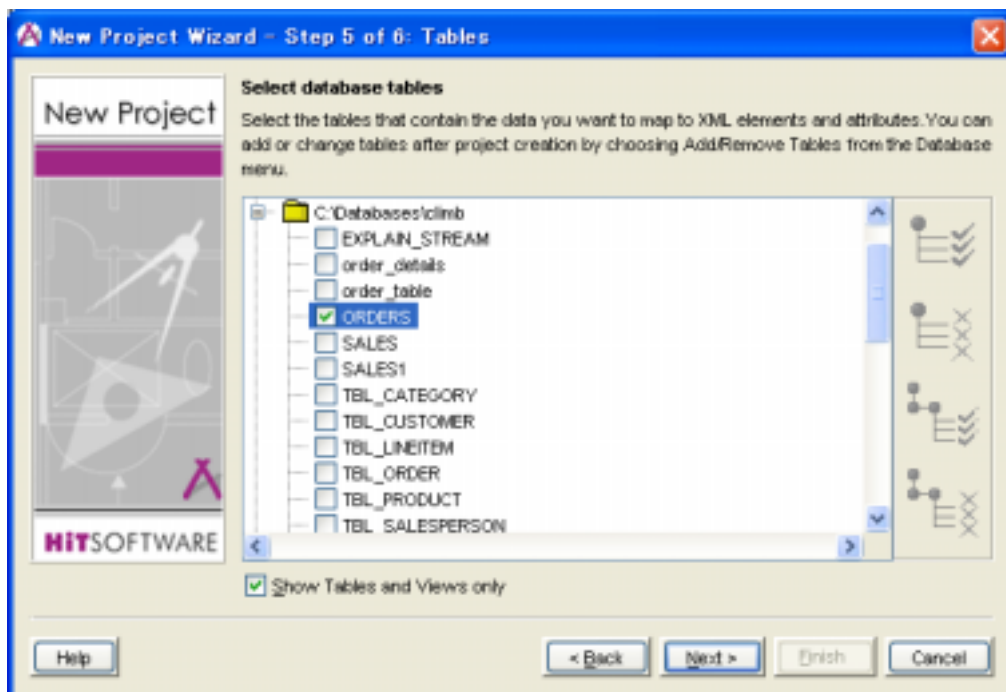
New Project Wizard - Step 5 of 6: Tables

New Project

HiTSOFTWARE

Select database tables

Select the tables that contain the data you want to map to XML elements and attributes. You can add or change tables after project creation by choosing Add/Remove Tables from the Database menu.

C:\Databases\climb
EXPLAIN_STREAM
order_details
order_table
ORDERS
SALES
SALES1
TBL_CATEGORY
TBL_CUSTOMER
TBL_LINEITEM
TBL_ORDER
TBL_PRODUCT
TBL_SALESPERSON

Show Tables and Views only

Help

< Back

Next >

Finish

Cancel